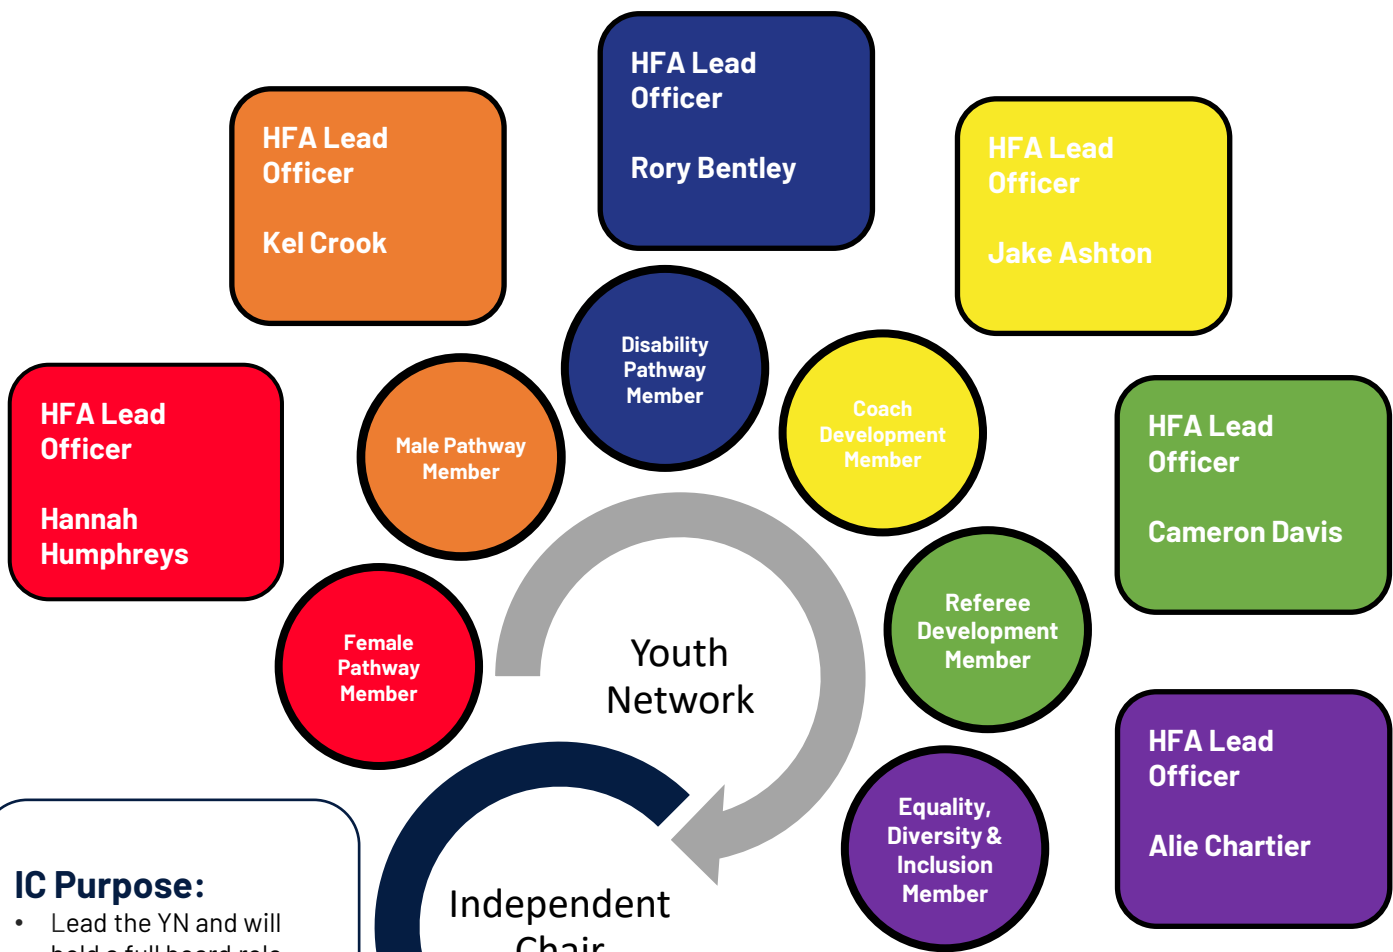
HFA Lead Officer

Rory Bentley

HFA Lead Officer

Kel Crook

HFA Lead Officer

Jake Ashton

Disability Pathway Member

Coach Development Member

Male Pathway Member

HFA Lead Officer

Hannah Humphreys

HFA Lead Officer

Cameron Davis

Referee Development Member

Female Pathway Member

Youth Network

HFA Lead Officer

Alie Chartier

Equality, Diversity & Inclusion Member

IC Purpose:

• Lead the YN and will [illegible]

Independent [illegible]